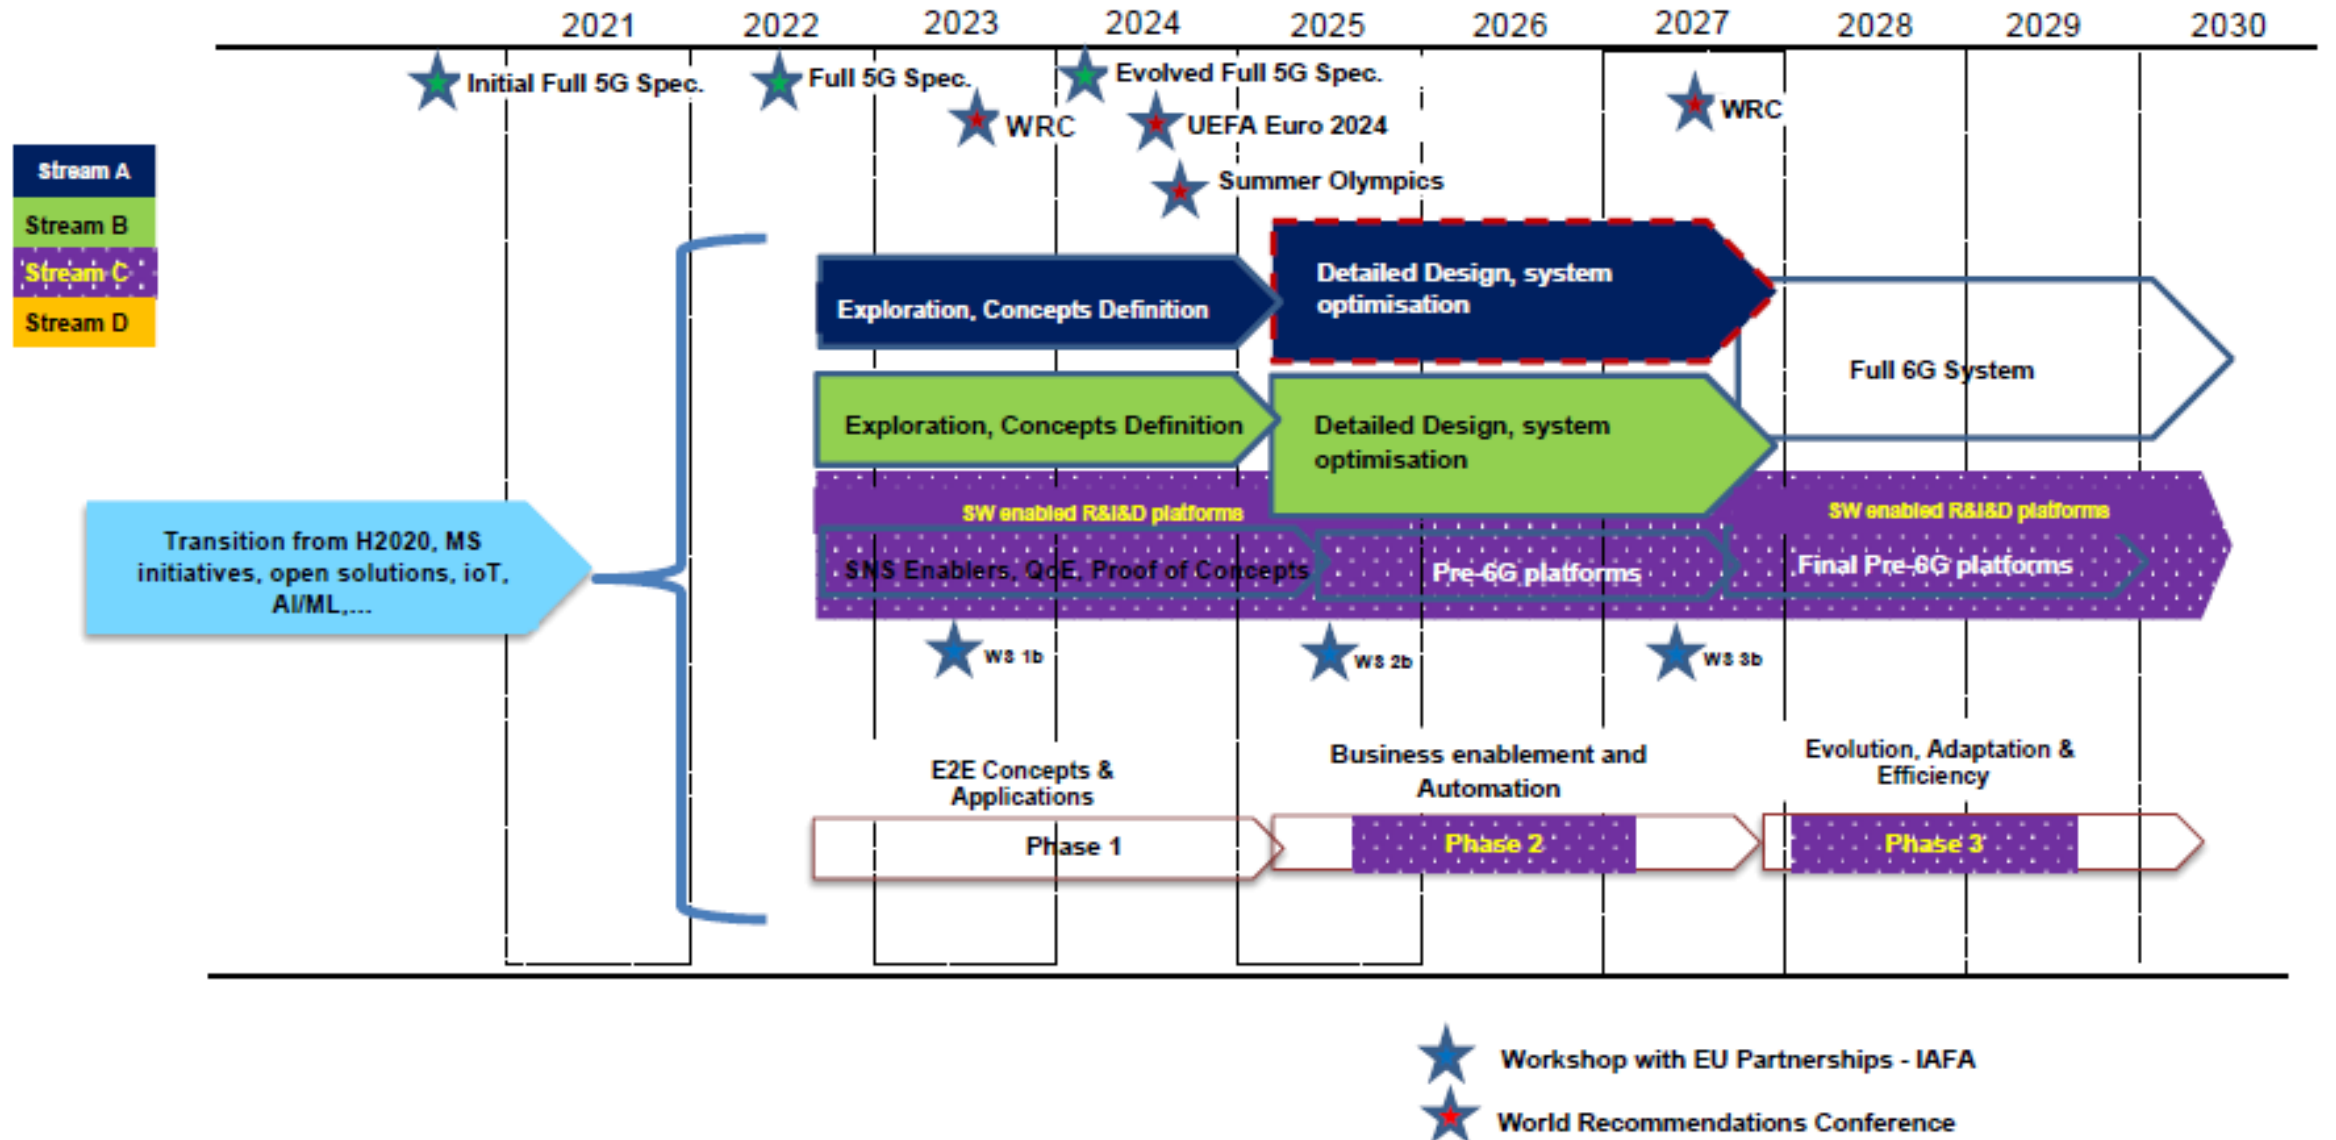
2021 2022 2023 2024 2025 2026 2027 2028 2029 2030

Initial Full 5G Spec.

Full 5G Spec.

Evolved Full 5G Spec.

WRC

UEFA Euro 2024

WRC

Summer Olympics

Stream A

Stream B

Stream C

Stream D

Exploration, Concepts Definition

Detailed Design, system optimisation

Full 6G System

Exploration, Concepts Definition

Detailed Design, system optimisation

Transition from H2020, MS initiatives, open solutions, ioT, AI/ML,...

SW enabled R&I&D platforms

SW enabled R&I&D platforms

SNS Enablers, QoE, Proof of Concepts

Pre-6G platforms

Final Pre-6G platforms

WS 1b

WS 2b

WS 3b

E2E Concepts & Applications

Business enablement and Automation

Evolution, Adaptation & Efficiency

Phase 1

Phase 2

Phase 3

Workshop with EU Partnerships - IAFA

World Recommendations Conference